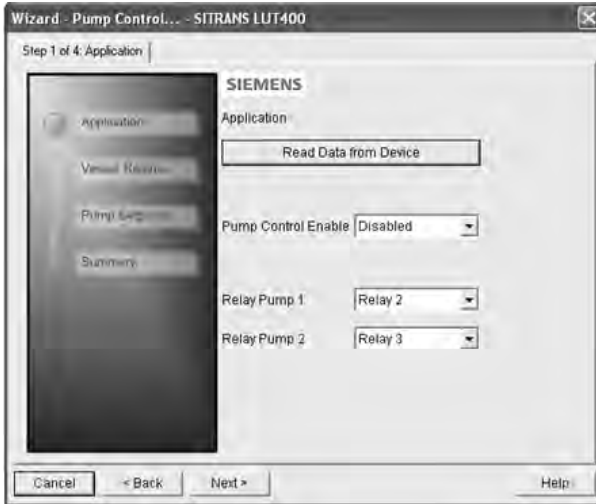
Wizard - Pump Control... - SITRANS LUT400

Step 1 of 4: Application

Application

Vessel Reservoir

Pump Sequence

Summary

SIEMENS

Application

Read Data from Device

Pump Control Enable Disabled

Relay Pump 1 Relay 2

Relay Pump 2 Relay 3

Cancel < Back Next > Help